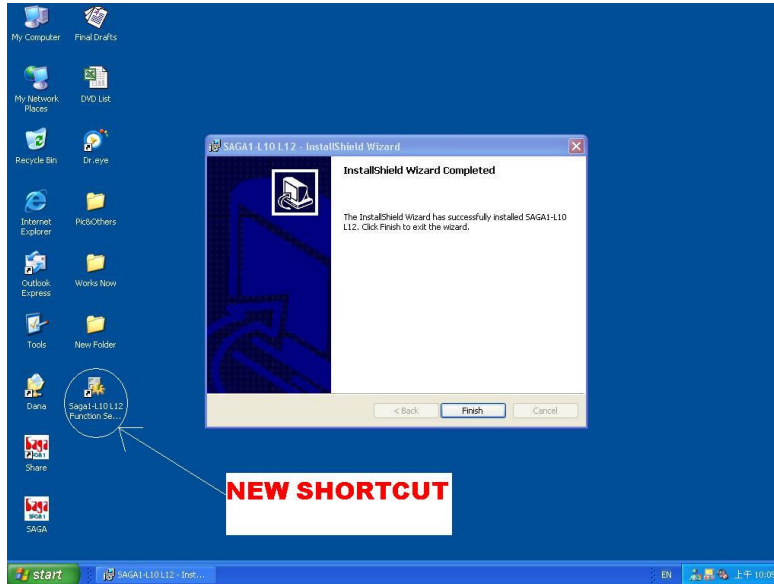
My Computer

Final Drafts

My Network Places

DVD List

Recycle Bin

Dr.eye

Internet Explorer

Pic&Others

Outlook Express

Works Now

Tools

New Folder

Dana

Saga1-L10 L12 Function Se...

Share

SAGA

SAGA1-L10 L12 - InstallShield Wizard

InstallShield Wizard Completed

The InstallShield Wizard has successfully installed SAGA1-L10 L12. Click Finish to exit the wizard.

< Back

Finish

Cancel

NEW SHORTCUT

start

SAGA1-L10 L12 - Inst...

EN

上午 10:0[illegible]